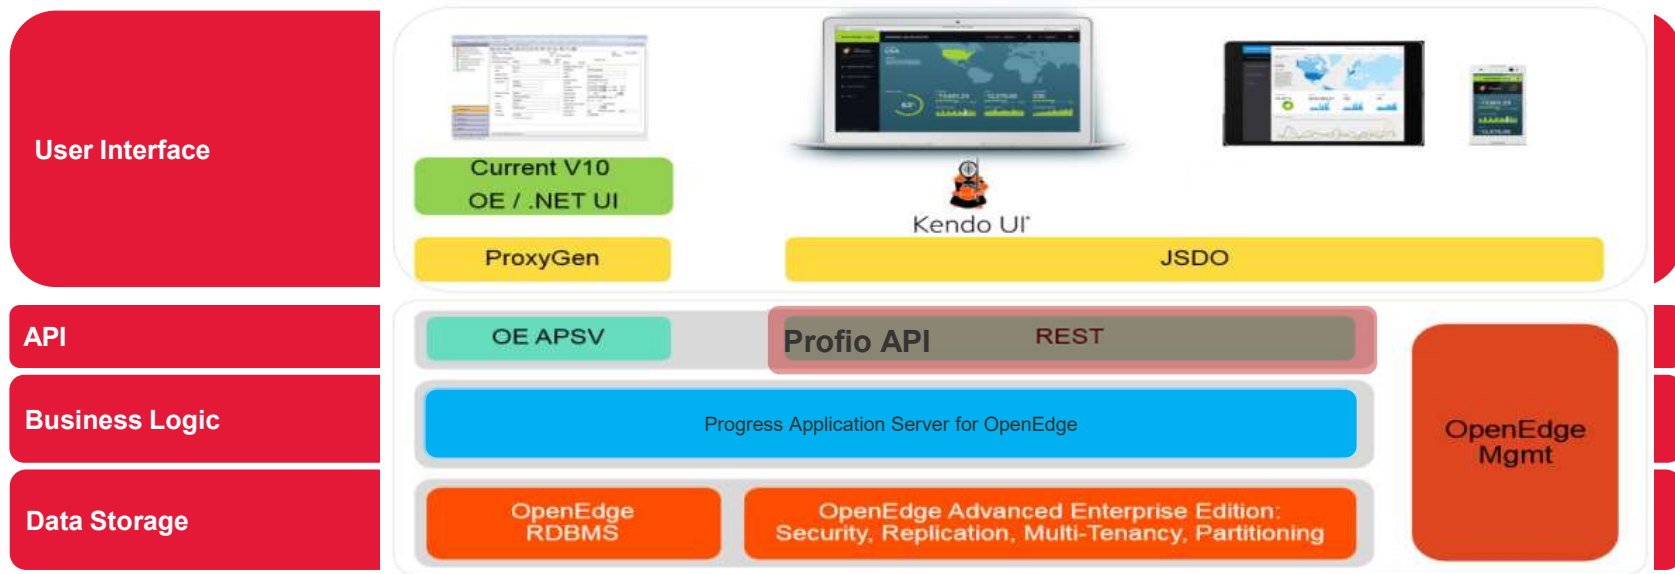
User Interface

Current V10
OE / .NET UI

Kendo UI

ProxyGen

JSDO

API

OE APSV

Profio API

REST

Business Logic

Progress Application Server for OpenEdge

OpenEdge Mgmt

Data Storage

OpenEdge RDBMS

OpenEdge Advanced Enterprise Edition: Security, Replication, Multi-Tenancy, Partitioning